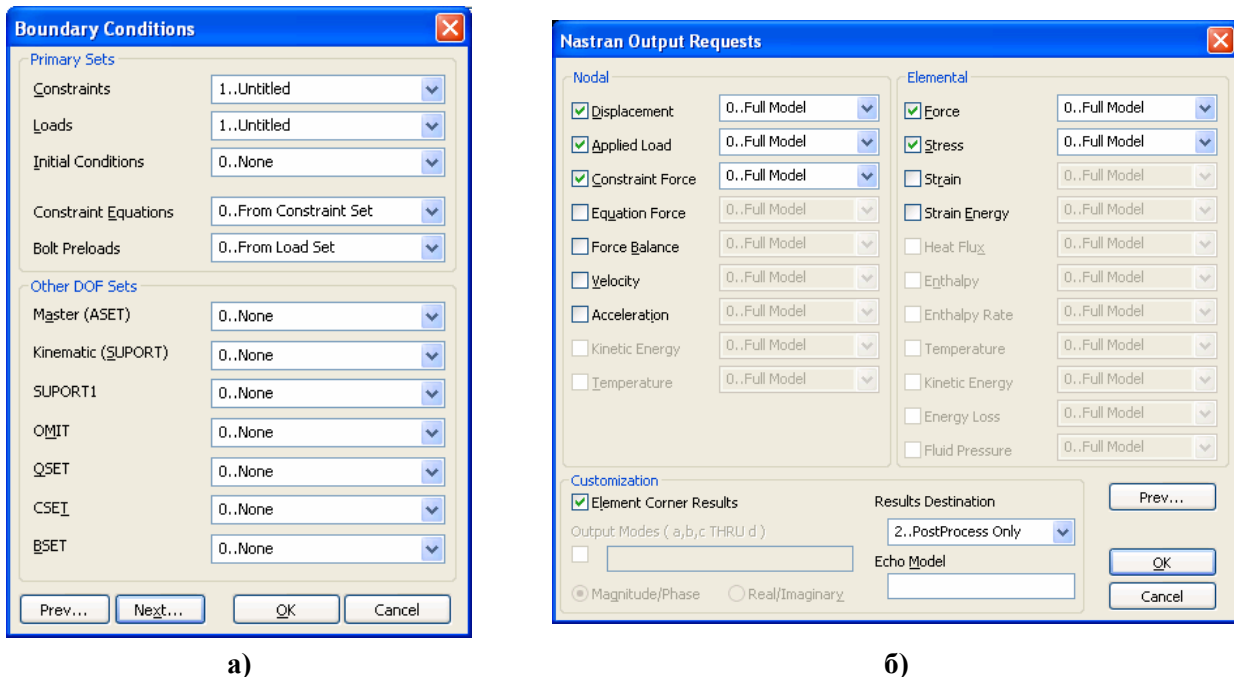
Boundary Conditions

Primary Sets

Constraints 1..Untitled

Loads 1..Untitled

Initial Conditions 0..None

Constraint Equations 0..From Constraint Set

Bolt Preloads 0..From Load Set

Other DOF Sets

Master (ASET) 0..None

Kinematic (SUPORT) 0..None

SUPORT1 0..None

OMIT 0..None

QSET 0..None

CSET 0..None

BSET 0..None

Prev... Next... OK Cancel

а)

Nastran Output Requests

Nodal

Displacement 0..Full Model

Applied Load 0..Full Model

Constraint Force 0..Full Model

Equation Force 0..Full Model

Force Balance 0..Full Model

Velocity 0..Full Model

Acceleration 0..Full Model

Kinetic Energy 0..Full Model

Temperature 0..Full Model

Elemental

Force 0..Full Model

Stress 0..Full Model

Strain 0..Full Model

Strain Energy 0..Full Model

Heat Flux 0..Full Model

Enthalpy 0..Full Model

Enthalpy Rate 0..Full Model

Temperature 0..Full Model

Kinetic Energy 0..Full Model

Energy Loss 0..Full Model

Fluid Pressure 0..Full Model

Customization

Element Corner Results

Output Modes ( a,b,c THRU d )

Magnitude/Phase Real/Imaginary

Results Destination

2..PostProcess Only

Echo Model

Prev...

OK

Cancel

б)